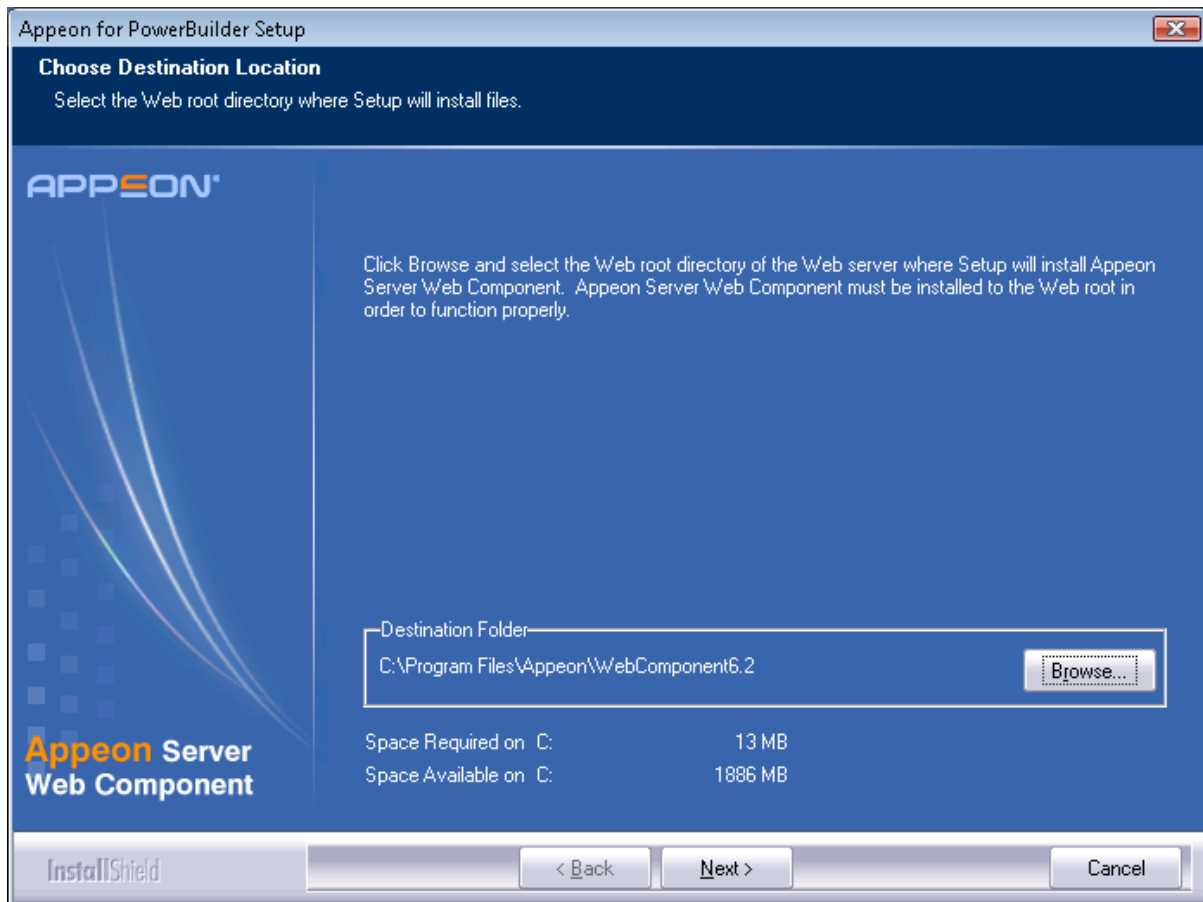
Appeon for PowerBuilder Setup

Choose Destination Location

Select the Web root directory where Setup will install files.

APPEON

Click Browse and select the Web root directory of the Web server where Setup will install Appeon Server Web Component. Appeon Server Web Component must be installed to the Web root in order to function properly.

Destination Folder

C:\Program Files\Appeon\WebComponent6.2

Browse...

Space Required on C: 13 MB

Space Available on C: 1886 MB

Appeon Server Web Component

InstallShield

< Back

Next >

Cancel